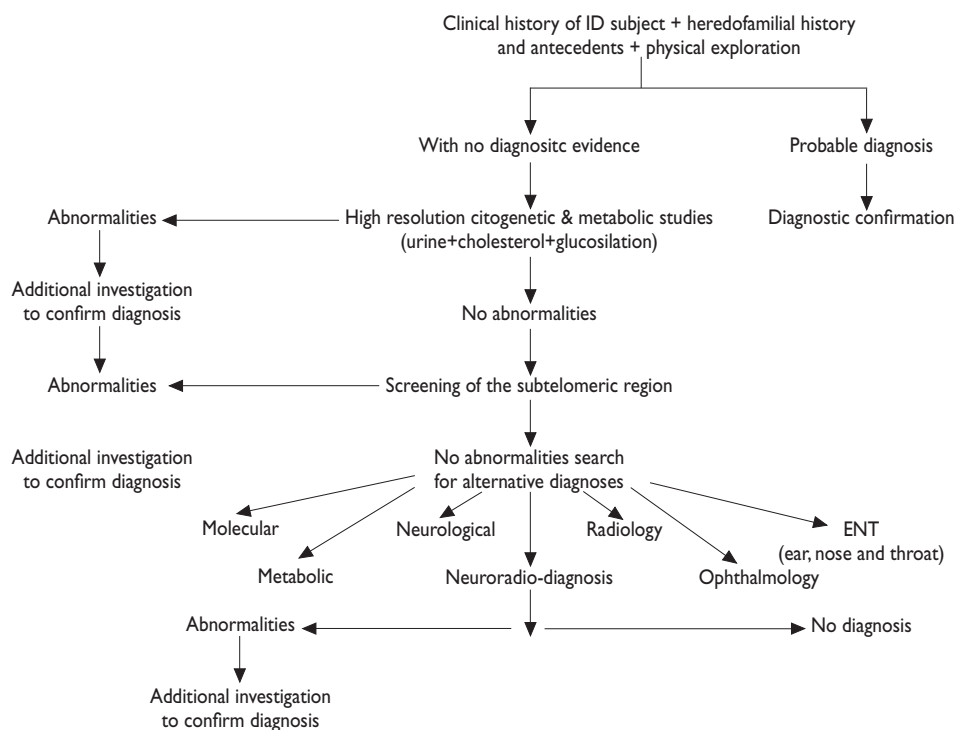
Clinical history of ID subject + heredofamilial history and antecedents + physical exploration

With no diagnositc evidence

Probable diagnosis

Diagnostic confirmation

Abnormalities

High resolution citogenetic & metabolic studies (urine+cholesterol+glucosilation)

Additional investigation to confirm diagnosis

No abnormalities

Abnormalities

Screening of the subtelomeric region

Additional investigation to confirm diagnosis

No abnormalities search for alternative diagnoses

Molecular

Neurological

Radiology

ENT (ear, nose and throat)

Metabolic

Neuroradio-diagnosis

Ophthalmology

Abnormalities

No diagnosis

Additional investigation to confirm diagnosis